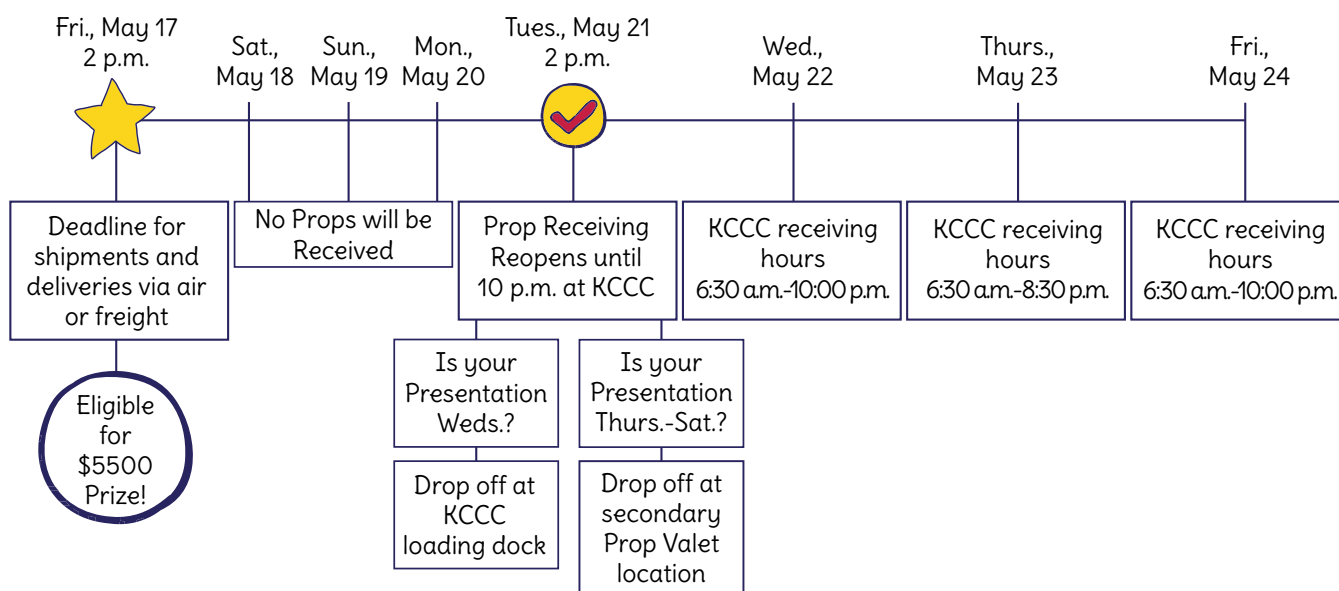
Fri., May 17
2 p.m.

Sat., May 18

Sun., May 19

Mon., May 20

Tues., May 21
2 p.m.

Wed., May 22

Thurs., May 23

Fri., May 24

Deadline for shipments and deliveries via air or freight

Eligible for $5500 Prize!

No Props will be Received

Prop Receiving Reopens until 10 p.m. at KCCC

Is your Presentation Weds.?

Drop off at KCCC loading dock

Is your Presentation Thurs.-Sat.?

Drop off at secondary Prop Valet location

KCCC receiving hours 6:30 a.m.-10:00 p.m.

KCCC receiving hours 6:30 a.m.-8:30 p.m.

KCCC receiving hours 6:30 a.m.-10:00 p.m.